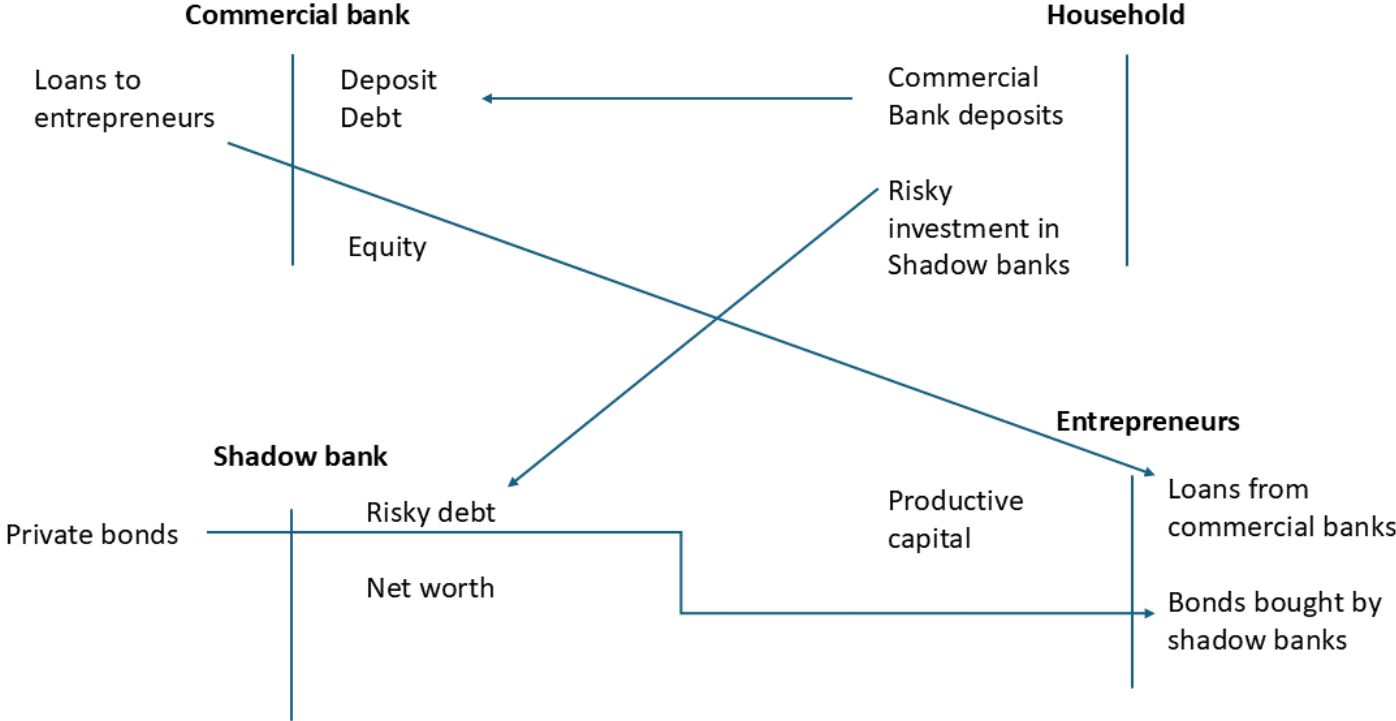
Commercial bank

Loans to entrepreneurs

Deposit Debt

Equity

Household

Commercial Bank deposits

Risky investment in Shadow banks

Shadow bank

Private bonds

Risky debt

Net worth

Entrepreneurs

Productive capital

Loans from commercial banks

Bonds bought by shadow banks